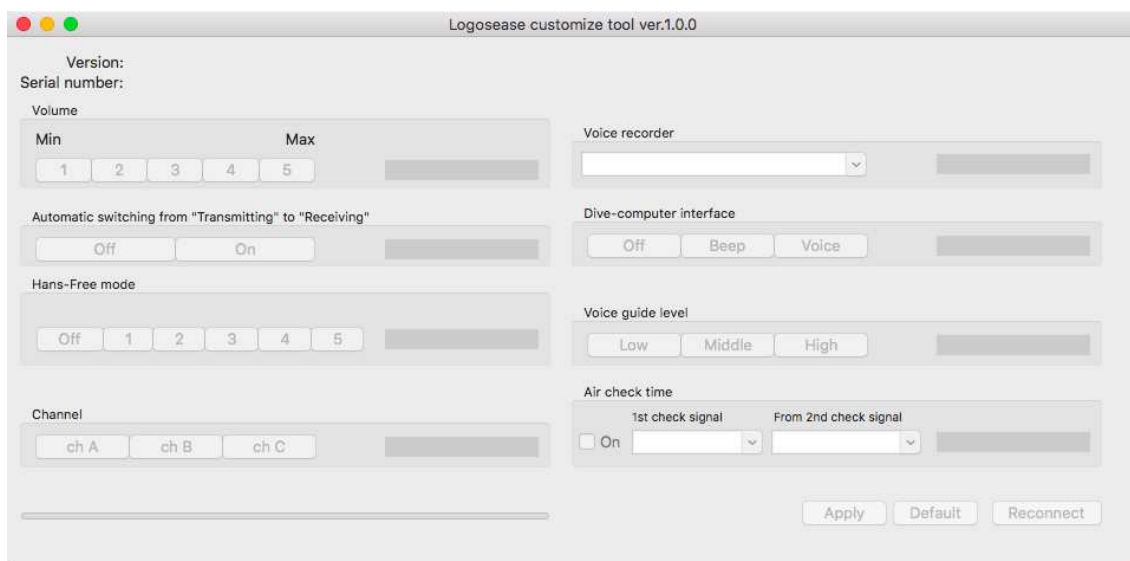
Logosease customize tool ver.1.0.0

Version:
Serial number:

Volume
Min Max
1 2 3 4 5

Automatic switching from "Transmitting" to "Receiving"
Off On

Hans-Free mode
Off 1 2 3 4 5

Channel
ch A ch B ch C

Voice recorder

Dive-computer interface
Off Beep Voice

Voice guide level
Low Middle High

Air check time
1st check signal From 2nd check signal
On

Apply Default Reconnect